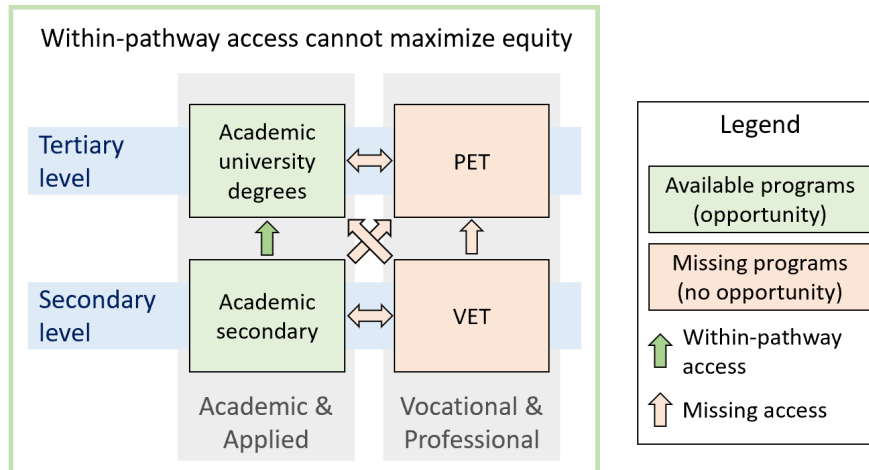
Within-pathway access cannot maximize equity

Tertiary level

Academic university degrees

PET

Secondary level

Academic secondary

VET

Academic & Applied

Vocational & Professional

Legend

Available programs (opportunity)

Missing programs (no opportunity)

Within-pathway access

Missing access